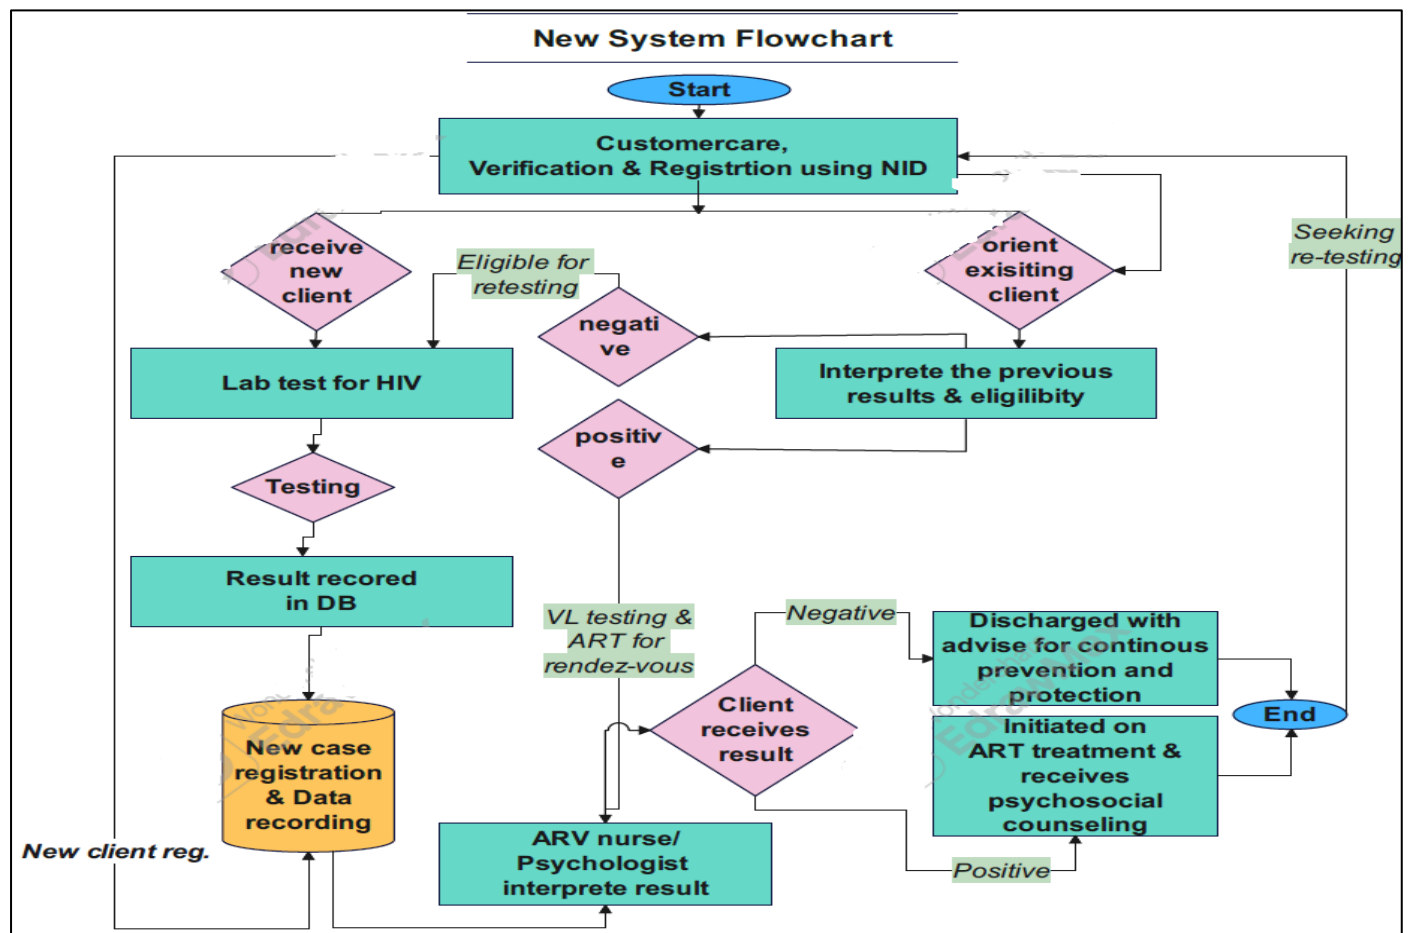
New System Flowchart

Start

Customercare, Verification & Registrtion using NID

Seeking re-testing

receive new client

Eligible for retesting

orient exisiting client

negati ve

Lab test for HIV

Interprete the previous results & eligibility

positiv e

Testing

Result recored in DB

VL testing & ART for rendez-vous

Negative

Discharged with advise for continous prevention and protection

End

Client receives result

New case registration & Data recording

Initiated on ART treatment & receives psychosocial counseling

New client reg.

ARV nurse/ Psychologist interprete result

Positive